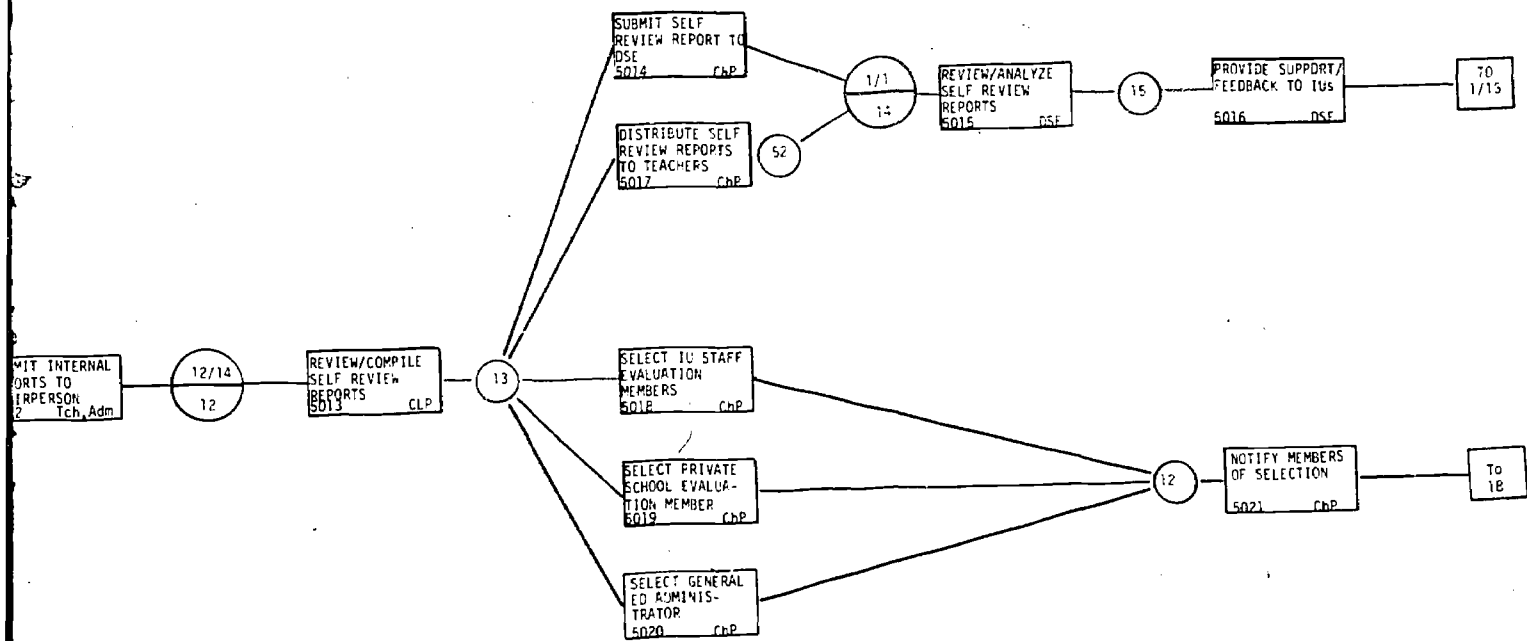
MIT INTERNAL ORTS TO IRPERSON 2 Tch,Adm

12/14
12

REVIEW/COMPILE SELF REVIEW REPORTS 5013 CLP

13

SUBMIT SELF REVIEW REPORT TO DSE 5014 ChP

DISTRIBUTE SELF REVIEW REPORTS TO TEACHERS 5017 ChP

52

1/1
14

REVIEW/ANALYZE SELF REVIEW REPORTS 5015 DSE

15

PROVIDE SUPPORT/ FEEDBACK TO IUs 5016 DSE

TO 1/15

SELECT IU STAFF EVALUATION MEMBERS 5018 ChP

SELECT PRIVATE SCHOOL EVALUATION MEMBER 5019 ChP

SELECT GENERAL ED ADMINISTRATOR 5020 ChP

12

NOTIFY MEMBERS OF SELECTION 5021 ChP

To 18